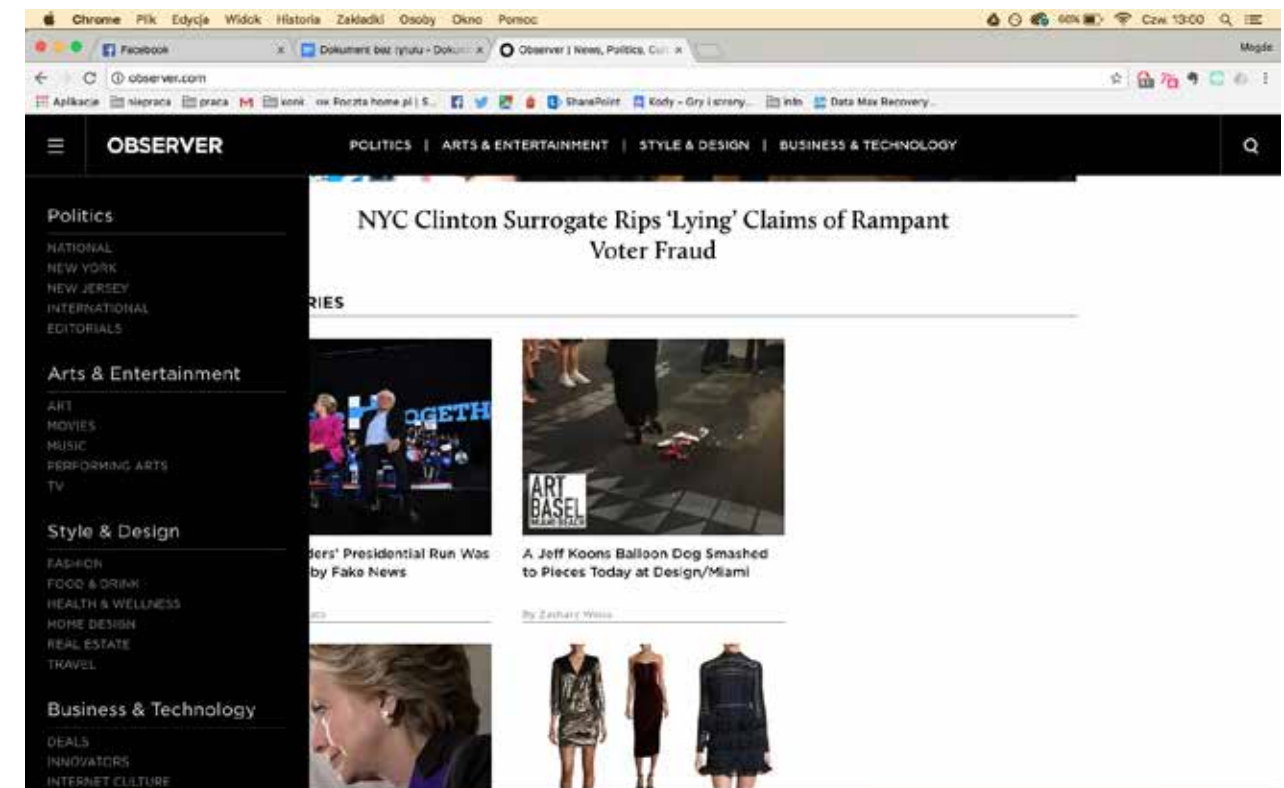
Chrome Plik Edycja Widok Historia Zakładki Osoby Okno Pomoc

60% Czw. 13:00

Facebook

Dokument bez tytułu - Dokum

Observer | News, Politics, Cul

Magda

observer.com

Aplikacje niepraca praca konie Poczta home.pl | S... SharePoint Kody - Gry i strony... info Data Max Recovery...

OBSERVER

POLITICS | ARTS & ENTERTAINMENT | STYLE & DESIGN | BUSINESS & TECHNOLOGY

Politics
NATIONAL
NEW YORK
NEW JERSEY
INTERNATIONAL
EDITORIALS

Arts & Entertainment
ART
MOVIES
MUSIC
PERFORMING ARTS
TV

Style & Design
FASHION
FOOD & DRINK
HEALTH & WELLNESS
HOME DESIGN
REAL ESTATE
TRAVEL

Business & Technology
DEALS
INNOVATORS
INTERNET CULTURE

NYC Clinton Surrogate Rips 'Lying' Claims of Rampant Voter Fraud

RIES

OGETH

ders' Presidential Run Was by Fake News

ART BASEL MIAMI BEACH

A Jeff Koons Balloon Dog Smashed to Pieces Today at Design/Miami

By Zachary Weiss